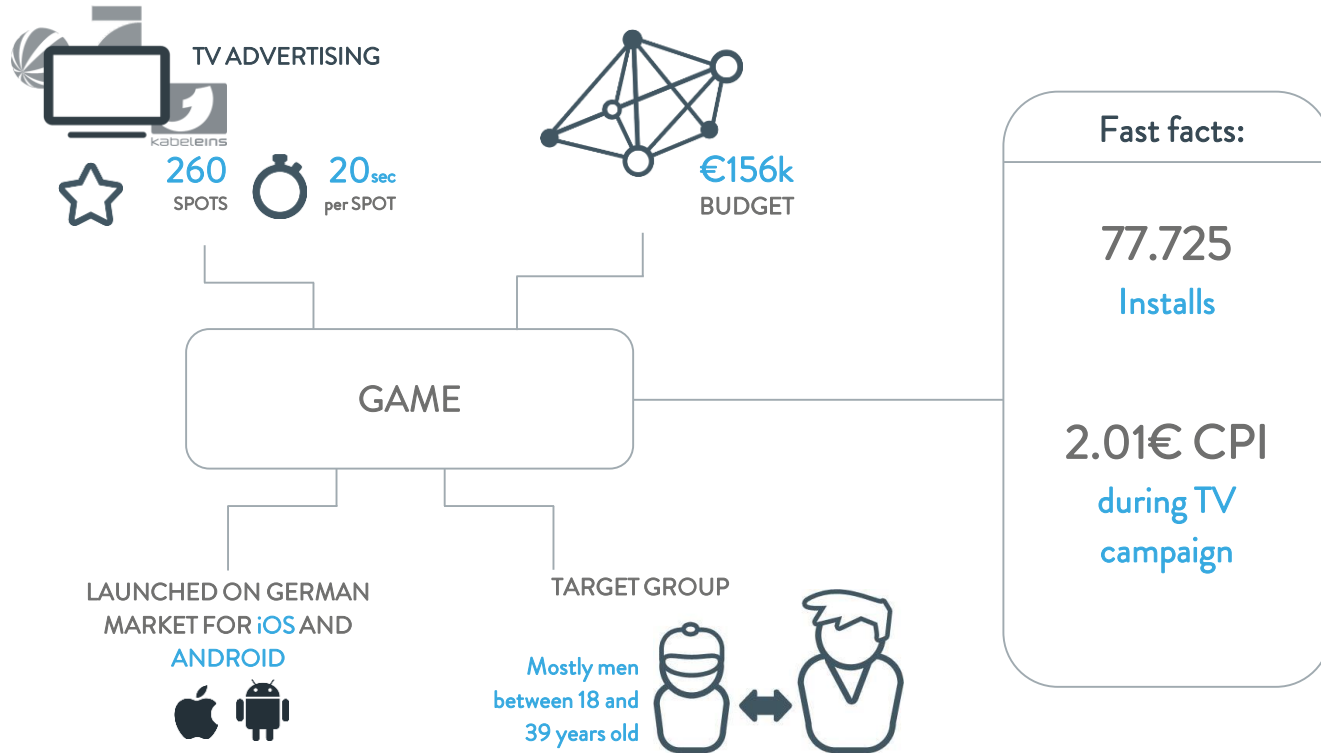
TV ADVERTISING

kabeleins

260
SPOTS

20sec
per SPOT

€156k
BUDGET

Fast facts:

77.725
Installs

2.01€ CPI
during TV campaign

GAME

LAUNCHED ON GERMAN MARKET FOR iOS AND ANDROID

TARGET GROUP

Mostly men between 18 and 39 years old